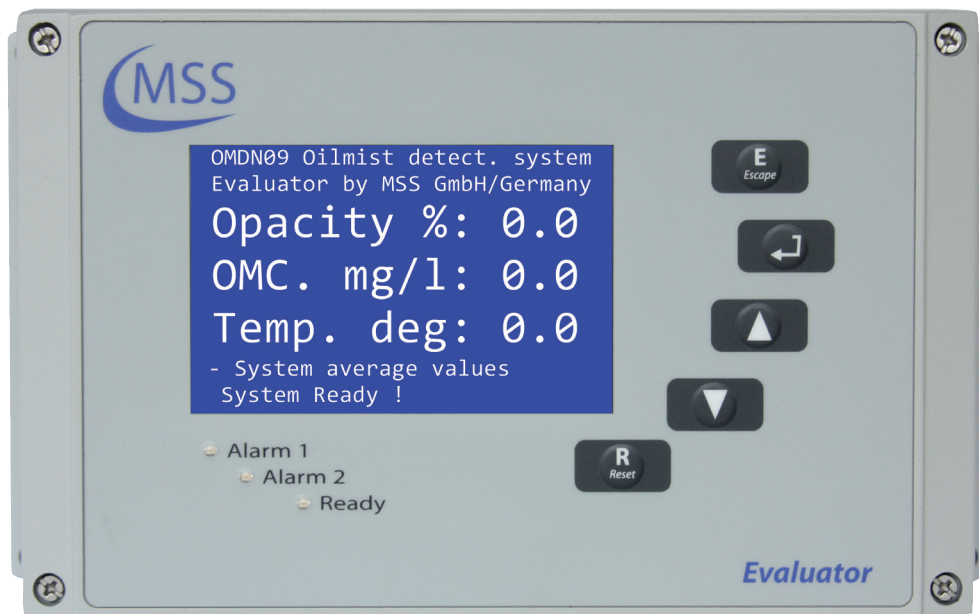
MSS

OMDN09 Oilmist detect. system
Evaluator by MSS GmbH/Germany
Opacity %: 0.0
OMC. mg/l: 0.0
Temp. deg: 0.0
- System average values
System Ready !

E
Escape

R
Reset

Alarm 1
Alarm 2
Ready

Evaluator